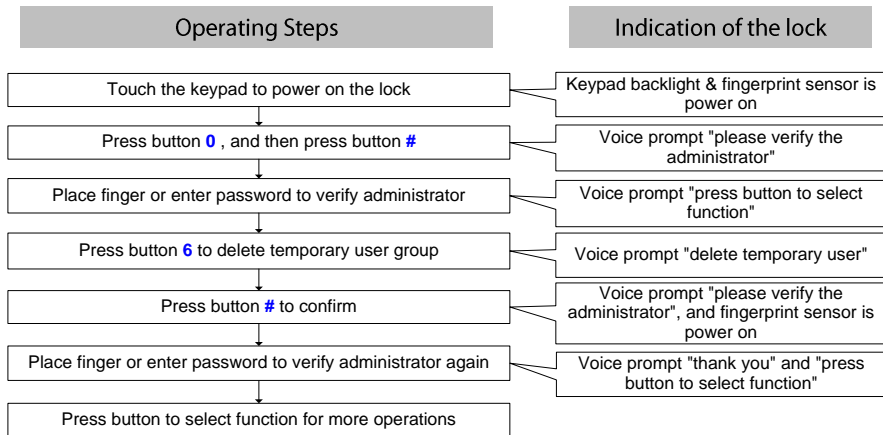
Operating Steps

Indication of the lock

Touch the keypad to power on the lock

Keypad backlight & fingerprint sensor is power on

Press button **0** , and then press button **#**

Voice prompt "please verify the administrator"

Place finger or enter password to verify administrator

Voice prompt "press button to select function"

Press button **6** to delete temporary user group

Voice prompt "delete temporary user"

Press button **#** to confirm

Voice prompt "please verify the administrator", and fingerprint sensor is power on

Place finger or enter password to verify administrator again

Voice prompt "thank you" and "press button to select function"

Press button to select function for more operations